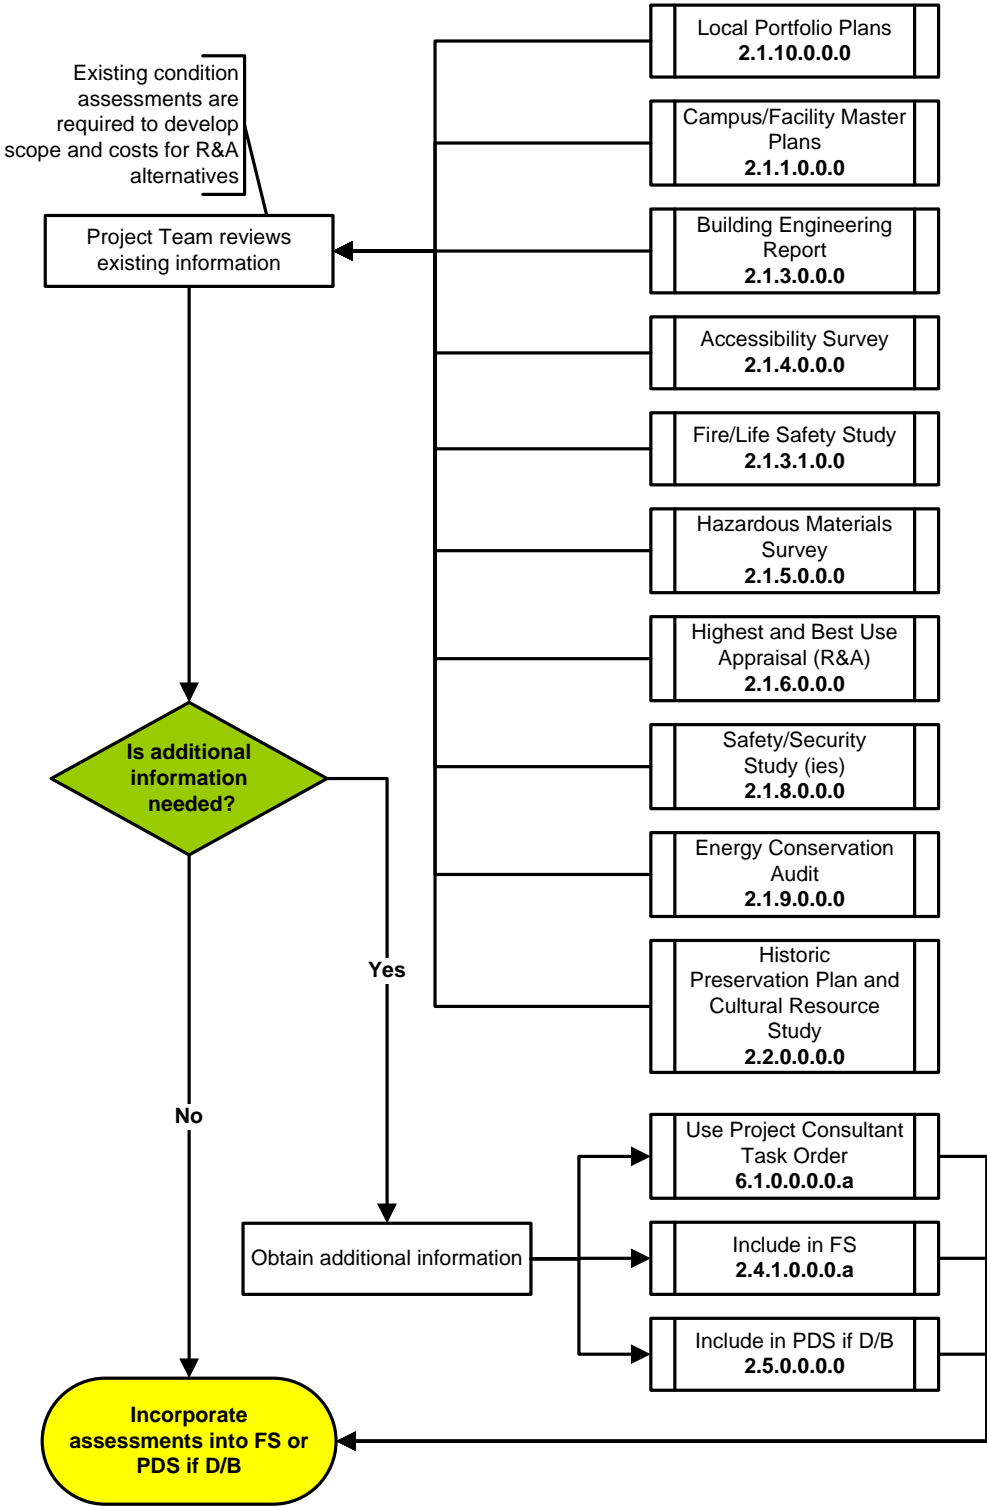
Existing condition assessments are required to develop scope and costs for R&A alternatives

Project Team reviews existing information

Local Portfolio Plans
2.1.10.0.0.0

Campus/Facility Master Plans
2.1.1.0.0.0

Building Engineering Report
2.1.3.0.0.0

Accessibility Survey
2.1.4.0.0.0

Fire/Life Safety Study
2.1.3.1.0.0

Hazardous Materials Survey
2.1.5.0.0.0

Highest and Best Use Appraisal (R&A)
2.1.6.0.0.0

Safety/Security Study (ies)
2.1.8.0.0.0

Energy Conservation Audit
2.1.9.0.0.0

Historic Preservation Plan and Cultural Resource Study
2.2.0.0.0.0

Is additional information needed?

Yes

No

Use Project Consultant Task Order
6.1.0.0.0.0.a

Obtain additional information

Include in FS
2.4.1.0.0.0.a

Include in PDS if D/B
2.5.0.0.0.0

Incorporate assessments into FS or PDS if D/B